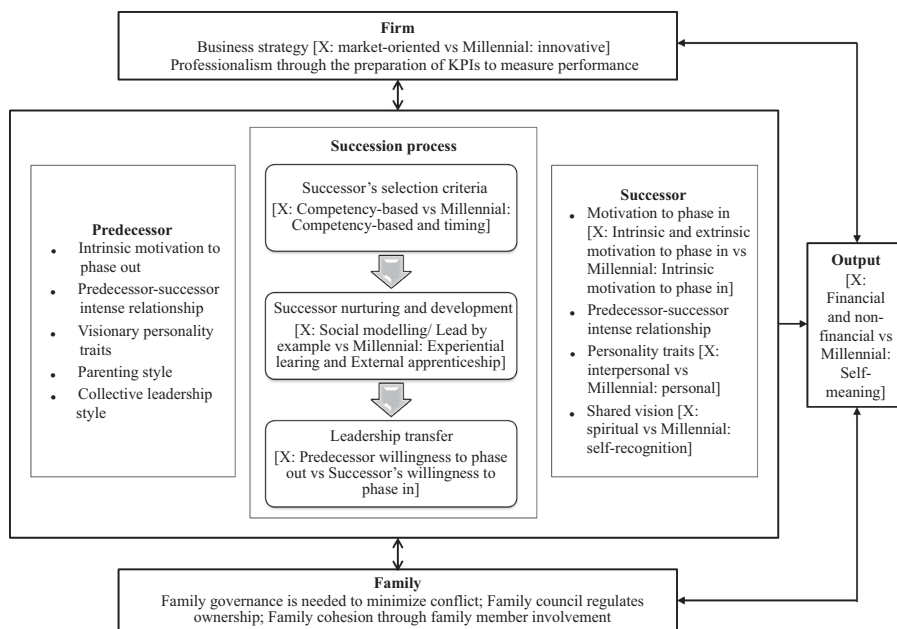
**Firm**
Business strategy [X: market-oriented vs Millennial: innovative]
Professionalism through the preparation of KPIs to measure performance

**Predecessor**
- Intrinsic motivation to phase out
- Predecessor-successor intense relationship
- Visionary personality traits
- Parenting style
- Collective leadership style

**Succession process**

Successor's selection criteria
[X: Competency-based vs Millennial: Competency-based and timing]

Successor nurturing and development
[X: Social modelling/ Lead by example vs Millennial: Experiential learing and External apprenticeship]

Leadership transfer
[X: Predecessor willingness to phase out vs Successor's willingness to phase in]

**Successor**
- Motivation to phase in [X: Intrinsic and extrinsic motivation to phase in vs Millennial: Intrinsic motivation to phase in]
- Predecessor-successor intense relationship
- Personality traits [X: interpersonal vs Millennial: personal]
- Shared vision [X: spiritual vs Millennial: self-recognition]

**Output**
[X: Financial and non-financial vs Millennial: Self-meaning]

**Family**
Family governance is needed to minimize conflict; Family council regulates ownership; Family cohesion through family member involvement